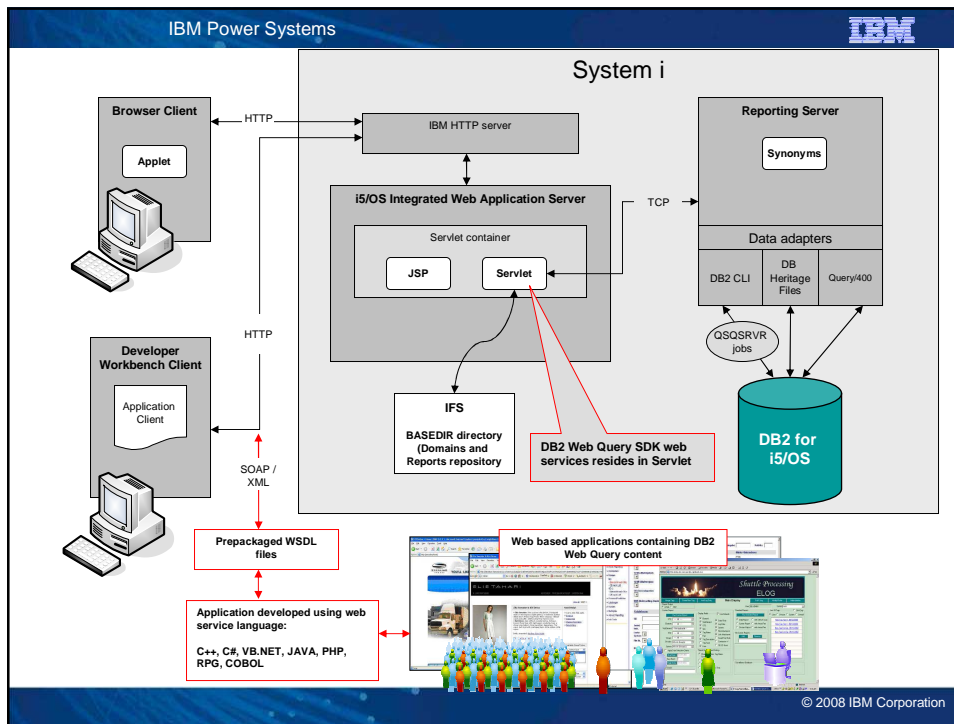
IBM Power Systems

IBM

System i

Browser Client

Applet

HTTP

IBM HTTP server

Reporting Server

Synonyms

i5/OS Integrated Web Application Server

TCP

Servlet container

JSP

Servlet

Data adapters

DB2 CLI

DB Heritage Files

Query/400

HTTP

Developer Workbench Client

Application Client

QSQSRVR jobs

IFS

BASEDIR directory (Domains and Reports repository)

DB2 Web Query SDK web services resides in Servlet

DB2 for i5/OS

SOAP / XML

Prepackaged WSDL files

Web based applications containing DB2 Web Query content

Application developed using web service language:

C++, C#, VB.NET, JAVA, PHP, RPG, COBOL

Shuttle Processing
ELOG

© 2008 IBM Corporation